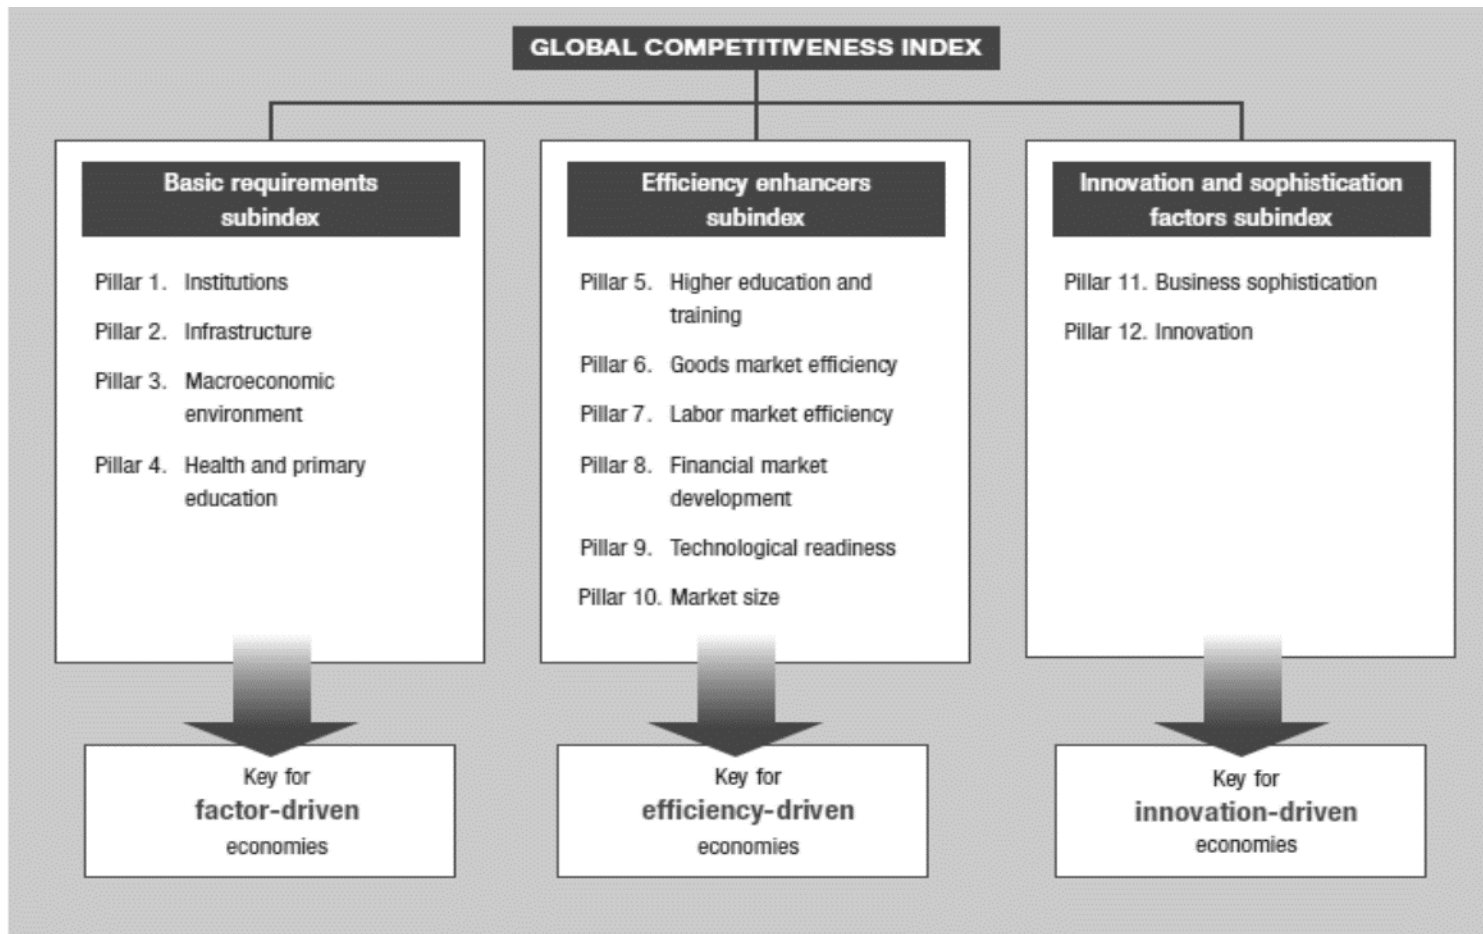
GLOBAL COMPETITIVENESS INDEX

Basic requirements subindex

Pillar 1. Institutions

Pillar 2. Infrastructure

Pillar 3. Macroeconomic environment

Pillar 4. Health and primary education

Efficiency enhancers subindex

Pillar 5. Higher education and training

Pillar 6. Goods market efficiency

Pillar 7. Labor market efficiency

Pillar 8. Financial market development

Pillar 9. Technological readiness

Pillar 10. Market size

Innovation and sophistication factors subindex

Pillar 11. Business sophistication

Pillar 12. Innovation

Key for factor-driven economies

Key for efficiency-driven economies

Key for innovation-driven economies